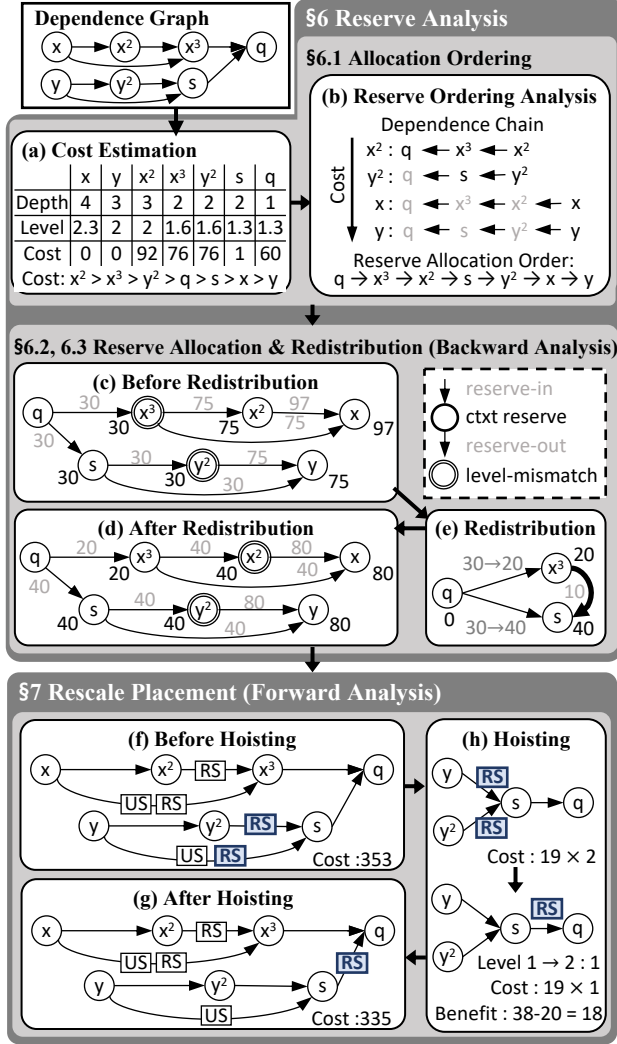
Dependence Graph

x → $x^2$ → $x^3$ → q
y → $y^2$ → s

§6 Reserve Analysis

§6.1 Allocation Ordering

(a) Cost Estimation

| | x | y | $x^2$ | $x^3$ | $y^2$ | s | q |
|---|---|---|---|---|---|---|---|
| Depth | 4 | 3 | 3 | 2 | 2 | 2 | 1 |
| Level | 2.3 | 2 | 2 | 1.6 | 1.6 | 1.3 | 1.3 |
| Cost | 0 | 0 | 92 | 76 | 76 | 1 | 60 |

Cost: $x^2 > x^3 > y^2 > q > s > x > y$

(b) Reserve Ordering Analysis

Dependence Chain

Cost

$x^2$ : q ← $x^3$ ← $x^2$
$y^2$ : q ← s ← $y^2$
x : q ← $x^3$ ← $x^2$ ← x
y : q ← s ← $y^2$ ← y

Reserve Allocation Order:
q → $x^3$ → $x^2$ → s → $y^2$ → x → y

§6.2, 6.3 Reserve Allocation & Redistribution (Backward Analysis)

(c) Before Redistribution

q 30 $x^3$ 75 $x^2$ 97 x
30 30 75 75 97
s 30 30 $y^2$ 75 y
30 30 75

reserve-in
ctxt reserve
reserve-out
level-mismatch

(d) After Redistribution

q 20 $x^3$ 40 $x^2$ 80 x
40 20 40 40 80
s 40 $y^2$ 80 y
40 40 40 80

(e) Redistribution

30→20 $x^3$ 20
q 10
0 30→40 s 40

§7 Rescale Placement (Forward Analysis)

(f) Before Hoisting

x $x^2$ RS $x^3$ q
US RS
y $y^2$ RS s
US RS
Cost :353

(g) After Hoisting

x $x^2$ RS $x^3$ q
US RS
y $y^2$ s RS
US
Cost :335

(h) Hoisting

y RS
s q
$y^2$ RS
Cost : 19 × 2

y
s RS q
$y^2$
Level 1 → 2 : 1
Cost : 19 × 1
Benefit : 38-20 = 18